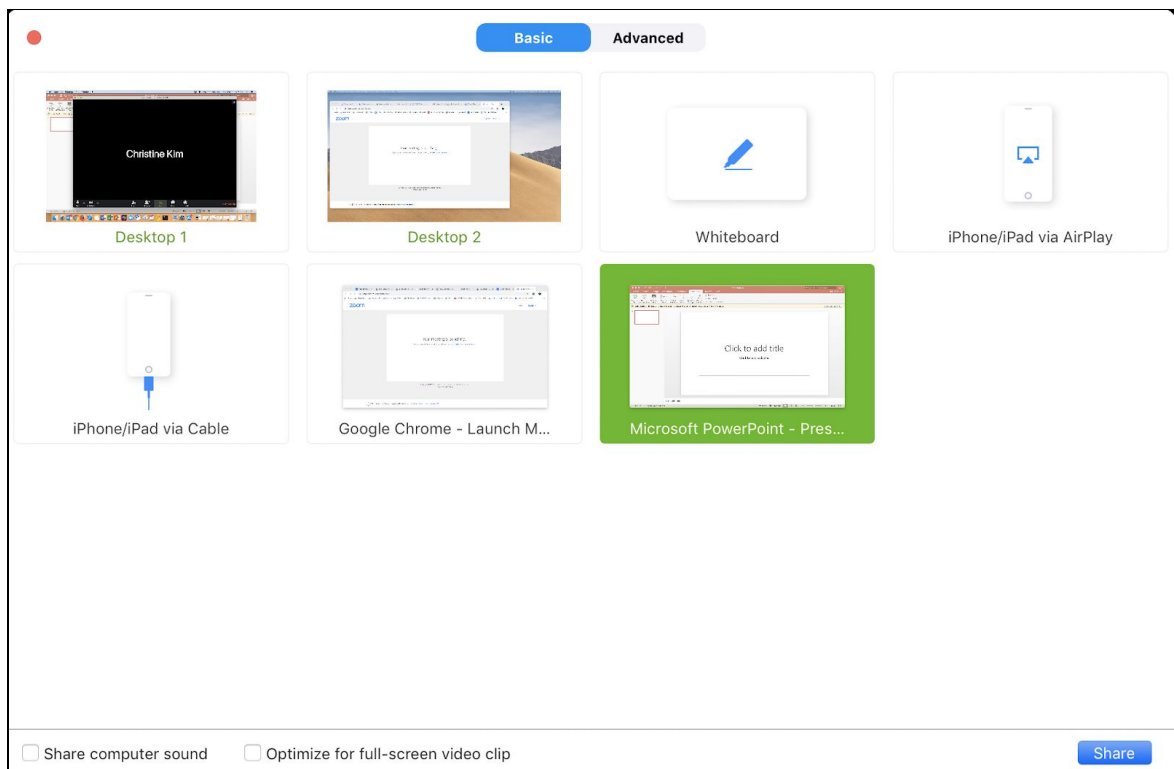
Basic Advanced

Christine Kim

Desktop 1

Desktop 2

Whiteboard

iPhone/iPad via AirPlay

iPhone/iPad via Cable

Google Chrome - Launch M...

Click to add title

Microsoft PowerPoint - Pres...

Share computer sound

Optimize for full-screen video clip

Share